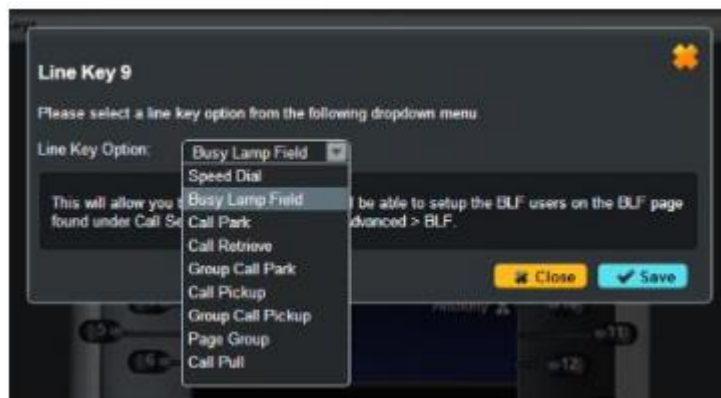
Line Key 9

Please select a line key option from the following dropdown menu

Line Key Option: Busy Lamp Field

Speed Dial
Busy Lamp Field
Call Park
Call Retrieve
Group Call Park
Call Pickup
Group Call Pickup
Page Group
Call Pull

This will allow you t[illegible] l be able to setup the BLF users on the BLF page found under Call Se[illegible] dvanced > BLF.

Close
Save

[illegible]
11
12